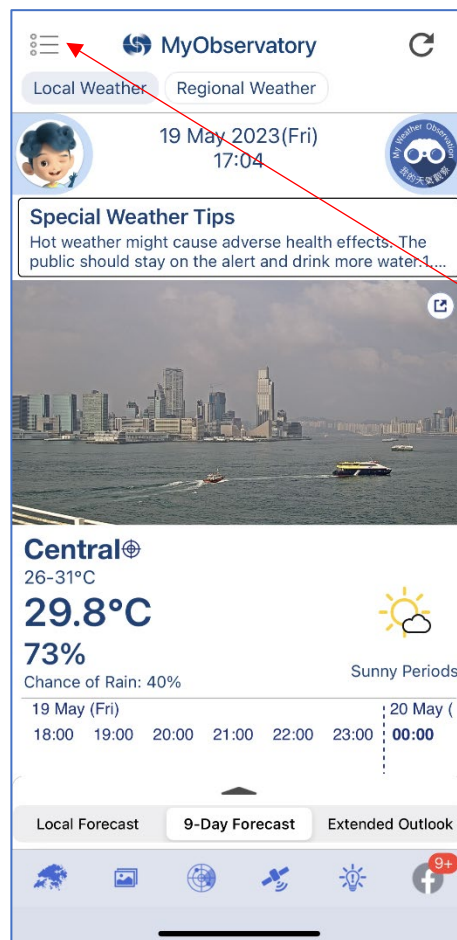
MyObservatory

Local Weather
Regional Weather

19 May 2023(Fri)
17:04

My Weather Observation
我的天氣觀測

Special Weather Tips
Hot weather might cause adverse health effects. The public should stay on the alert and drink more water.1....

Central
26-31°C
29.8°C
73%
Chance of Rain: 40%
Sunny Periods

19 May (Fri)
18:00 19:00 20:00 21:00 22:00 23:00
20 May (
00:00

Local Forecast
9-Day Forecast
Extended Outlook

9+